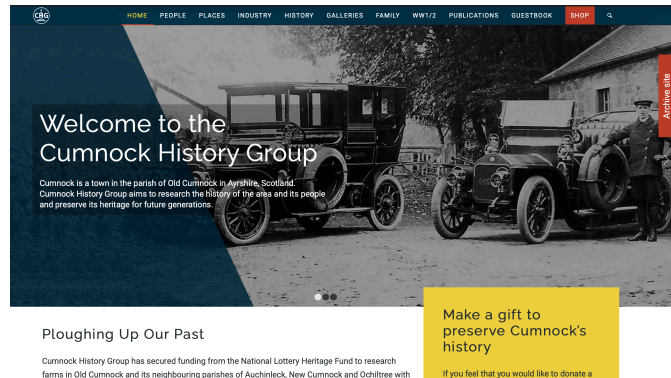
CHG

HOME PEOPLE PLACES INDUSTRY HISTORY GALLERIES FAMILY WW1/2 PUBLICATIONS GUESTBOOK SHOP

Archive site

Welcome to the Cumnock History Group

Cumnock is a town in the parish of Old Cumnock in Ayrshire, Scotland. Cumnock History Group aims to research the history of the area and its people and preserve its heritage for future generations.

Ploughing Up Our Past

Cumnock History Group has secured funding from the National Lottery Heritage Fund to research farms in Old Cumnock and its neighbouring parishes of Auchinleck, New Cumnock and Ochiltree with

Make a gift to preserve Cumnock's history

If you feel that you would like to donate a